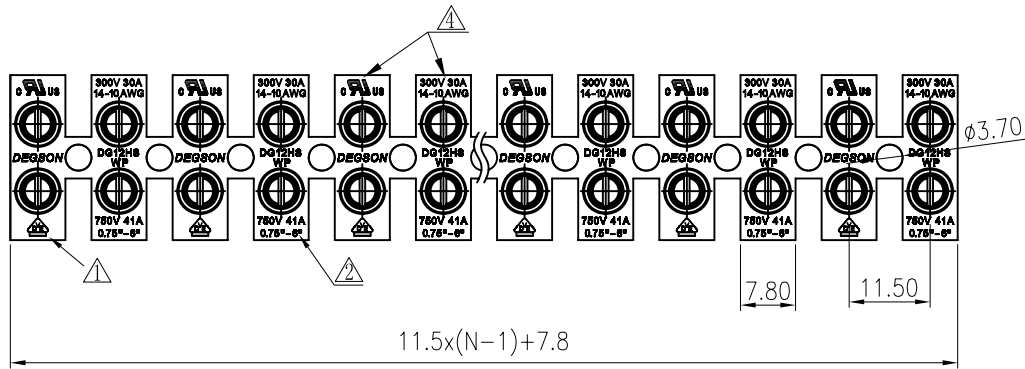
4

c UL us
300V 30A
14-10AWG
c UL us
300V 30A
14-10AWG
c UL us
300V 30A
14-10AWG
c UL us
300V 30A
14-10AWG
c UL us
300V 30A
14-10AWG
c UL us
300V 30A
14-10AWG

DEGSON
DG12HS
WP
DEGSON
DG12HS
WP
DEGSON
DG12HS
WP
DEGSON
DG12HS
WP
DEGSON
DG12HS
WP
DEGSON
DG12HS
WP

$\phi$3.70

750V 41A
0.75²-6²
750V 41A
0.75²-6²
750V 41A
0.75²-6²
750V 41A
0.75²-6²
750V 41A
0.75²-6²
750V 41A
0.75²-6²

1
2

7.80
11.50

11.5x(N−1)+7.8